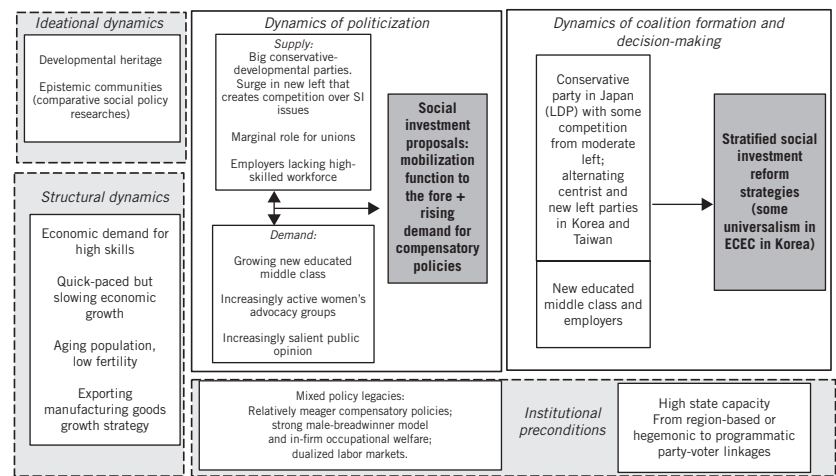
Ideational dynamics

Developmental heritage

Epistemic communities (comparative social policy researches)

Structural dynamics

Economic demand for high skills

Quick-paced but slowing economic growth

Aging population, low fertility

Exporting manufacturing goods growth strategy

Dynamics of politicization

Supply:
Big conservative-developmental parties. Surge in new left that creates competition over SI issues

Marginal role for unions

Employers lacking high-skilled workforce

Demand:
Growing new educated middle class

Increasingly active women's advocacy groups

Increasingly salient public opinion

Social investment proposals: mobilization function to the fore + rising demand for compensatory policies

Dynamics of coalition formation and decision-making

Conservative party in Japan (LDP) with some competition from moderate left; alternating centrist and new left parties in Korea and Taiwan

New educated middle class and employers

Stratified social investment reform strategies (some universalism in ECEC in Korea)

Mixed policy legacies: Relatively meager compensatory policies; strong male-breadwinner model and in-firm occupational welfare; dualized labor markets.

Institutional preconditions

High state capacity From region-based or hegemonic to programmatic party-voter linkages